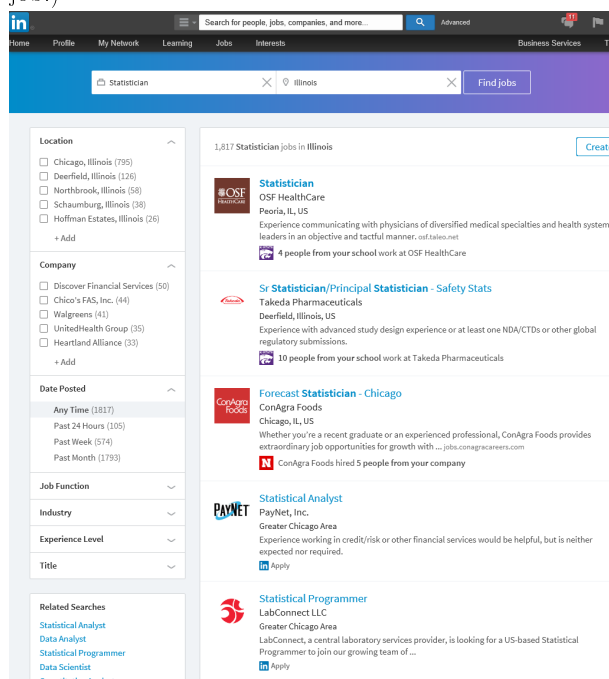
jobs)

in

Search for people, jobs, companies, and more...

Advanced

11

Home Profile My Network Learning Jobs Interests Business Services T

Statistician

Illinois

Find jobs

Location

Chicago, Illinois (795)
Deerfield, Illinois (126)
Northbrook, Illinois (58)
Schaumburg, Illinois (38)
Hoffman Estates, Illinois (26)

+ Add

Company

Discover Financial Services (50)
Chico's FAS, Inc. (44)
Walgreens (41)
UnitedHealth Group (35)
Heartland Alliance (33)

+ Add

Date Posted

Any Time (1817)
Past 24 Hours (105)
Past Week (574)
Past Month (1793)

Job Function

Industry

Experience Level

Title

Related Searches

Statistical Analyst
Data Analyst
Statistical Programmer
Data Scientist

1,817 Statistician jobs in Illinois

Creat

OSF HEALTHCARE

Statistician
OSF HealthCare
Peoria, IL, US
Experience communicating with physicians of diversified medical specialties and health system leaders in an objective and tactful manner. osf.taleo.net
4 people from your school work at OSF HealthCare

Takeda

Sr Statistician/Principal Statistician - Safety Stats
Takeda Pharmaceuticals
Deerfield, Illinois, US
Experience with advanced study design experience or at least one NDA/CTDs or other global regulatory submissions.
10 people from your school work at Takeda Pharmaceuticals

ConAgra Foods

Forecast Statistician - Chicago
ConAgra Foods
Chicago, IL, US
Whether you're a recent graduate or an experienced professional, ConAgra Foods provides extraordinary job opportunities for growth with ... jobs.conagracareers.com
ConAgra Foods hired 5 people from your school

PAYNET

Statistical Analyst
PayNet, Inc.
Greater Chicago Area
Experience working in credit/risk or other financial services would be helpful, but is neither expected nor required.
in Apply

Statistical Programmer
LabConnect LLC
Greater Chicago Area
LabConnect, a central laboratory services provider, is looking for a US-based Statistical Programmer to join our growing team of ...
in Apply